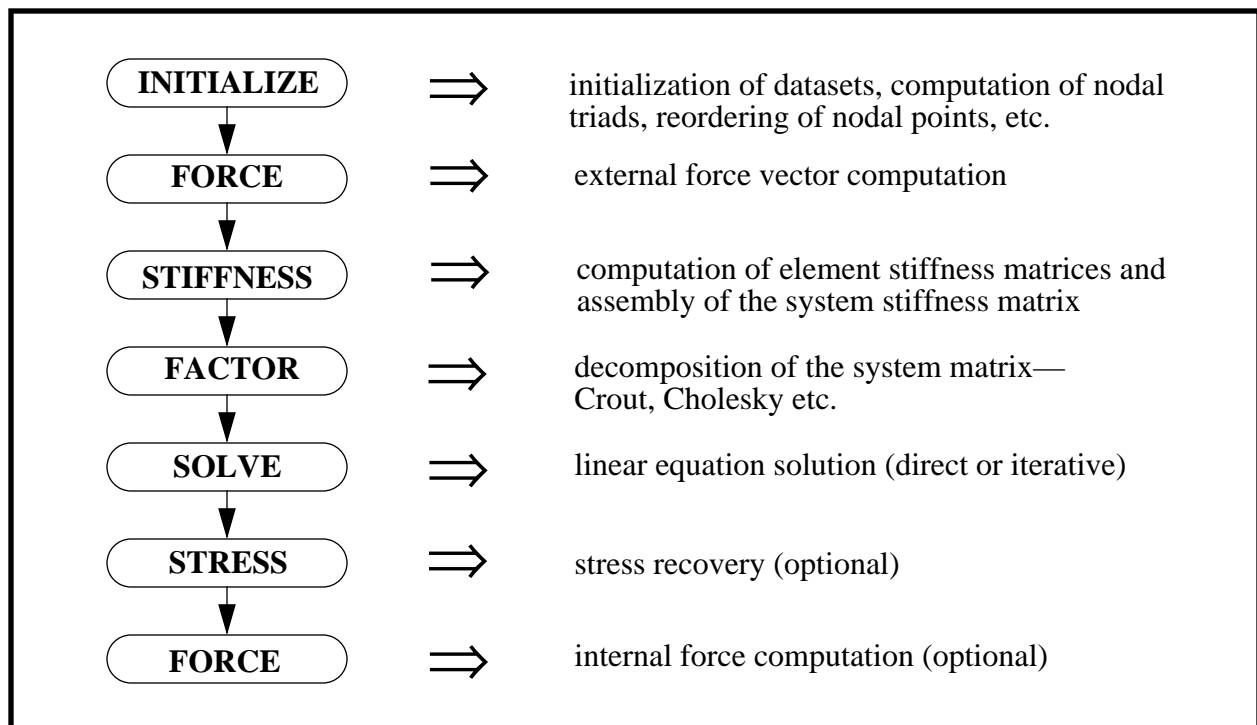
INITIALIZE $\Rightarrow$ initialization of datasets, computation of nodal triads, reordering of nodal points, etc.

FORCE $\Rightarrow$ external force vector computation

STIFFNESS $\Rightarrow$ computation of element stiffness matrices and assembly of the system stiffness matrix

FACTOR $\Rightarrow$ decomposition of the system matrix— Crout, Cholesky etc.

SOLVE $\Rightarrow$ linear equation solution (direct or iterative)

STRESS $\Rightarrow$ stress recovery (optional)

FORCE $\Rightarrow$ internal force computation (optional)